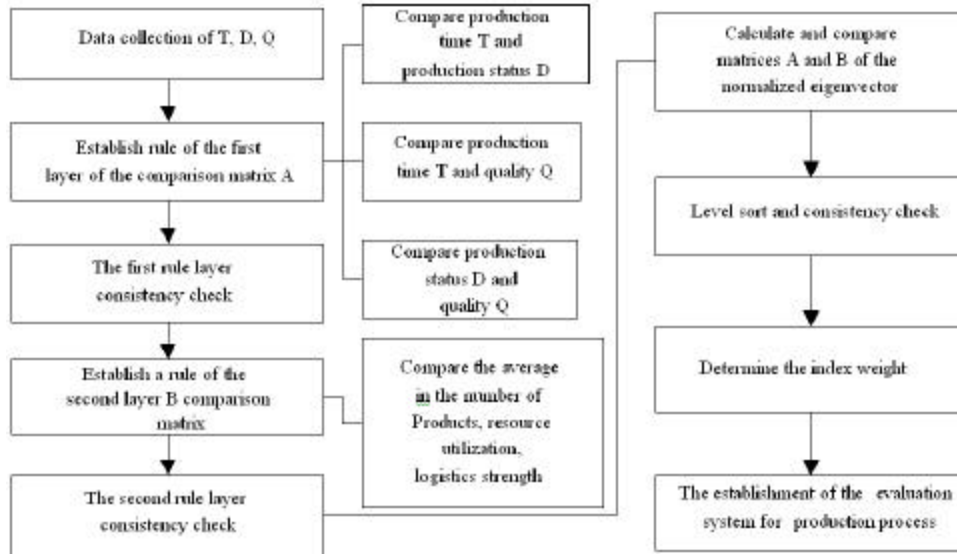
Data collection of T, D, Q

Establish rule of the first layer of the comparison matrix A

The first rule layer consistency check

Establish a rule of the second layer B comparison matrix

The second rule layer consistency check

Compare production time T and production status D

Compare production time T and quality Q

Compare production status D and quality Q

Compare the average in the number of Products, resource utilization, logistics strength

Calculate and compare matrices A and B of the normalized eigenvector

Level sort and consistency check

Determine the index weight

The establishment of the evaluation system for production process